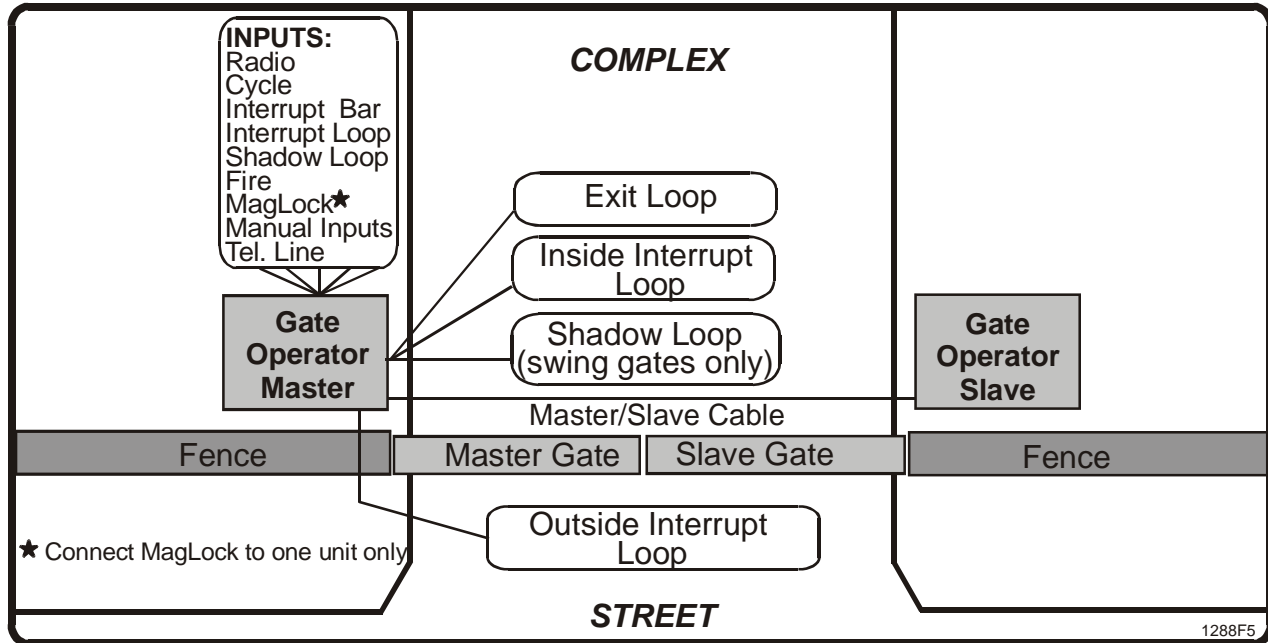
INPUTS:
Radio
Cycle
Interrupt Bar
Interrupt Loop
Shadow Loop
Fire
MagLock★
Manual Inputs
Tel. Line

COMPLEX

Exit Loop

Inside Interrupt Loop

Shadow Loop (swing gates only)

Gate Operator Master

Gate Operator Slave

Master/Slave Cable

Fence

Master Gate

Slave Gate

Fence

Outside Interrupt Loop

★ Connect MagLock to one unit only

STREET

1288F5